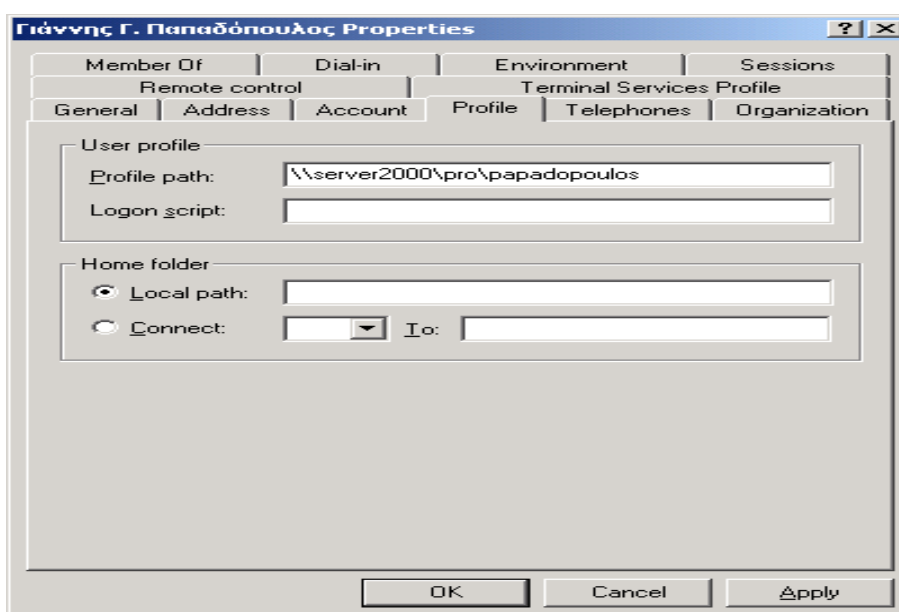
Γιάννης Γ. Παπαδόπουλος Properties

? X

Member Of | Dial-in | Environment | Sessions
Remote control | Terminal Services Profile
General | Address | Account | Profile | Telephones | Organization

User profile
Profile path: \\server2000\pro\papadopoulos
Logon script:

Home folder
Local path:
Connect: To:

OK Cancel Apply